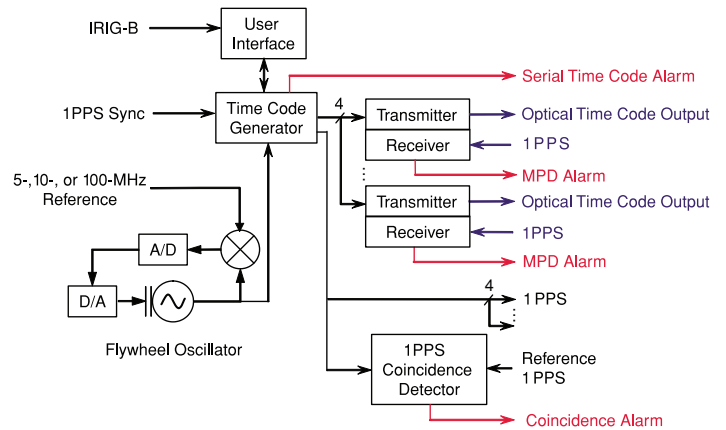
IRIG-B

User Interface

1PPS Sync

Time Code Generator

Serial Time Code Alarm

4

Transmitter

Optical Time Code Output

Receiver

1PPS

MPD Alarm

5-,10-, or 100-MHz Reference

Transmitter

Optical Time Code Output

A/D

Receiver

1PPS

MPD Alarm

D/A

4

1PPS

Flywheel Oscillator

1PPS Coincidence Detector

Reference 1PPS

Coincidence Alarm